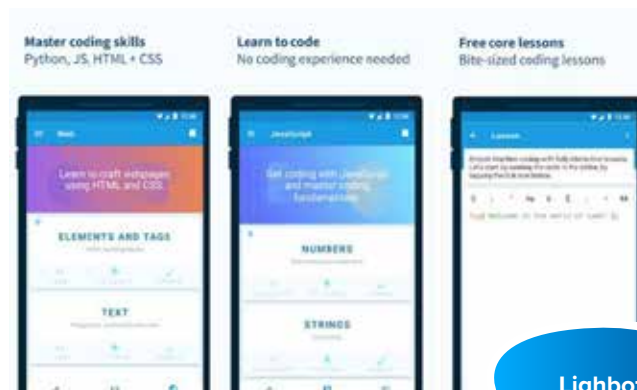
Master coding skills
Python, JS, HTML + CSS

Learn to code
No coding experience needed

Free core lessons
Bite-sized coding lessons

Web

Learn to craft webpages using HTML and CSS

ELEMENTS AND TAGS

TEXT

JavaScript

Get coding with JavaScript and master coding fundamentals

NUMBERS

STRINGS

Lesson

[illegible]

Lighbo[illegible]